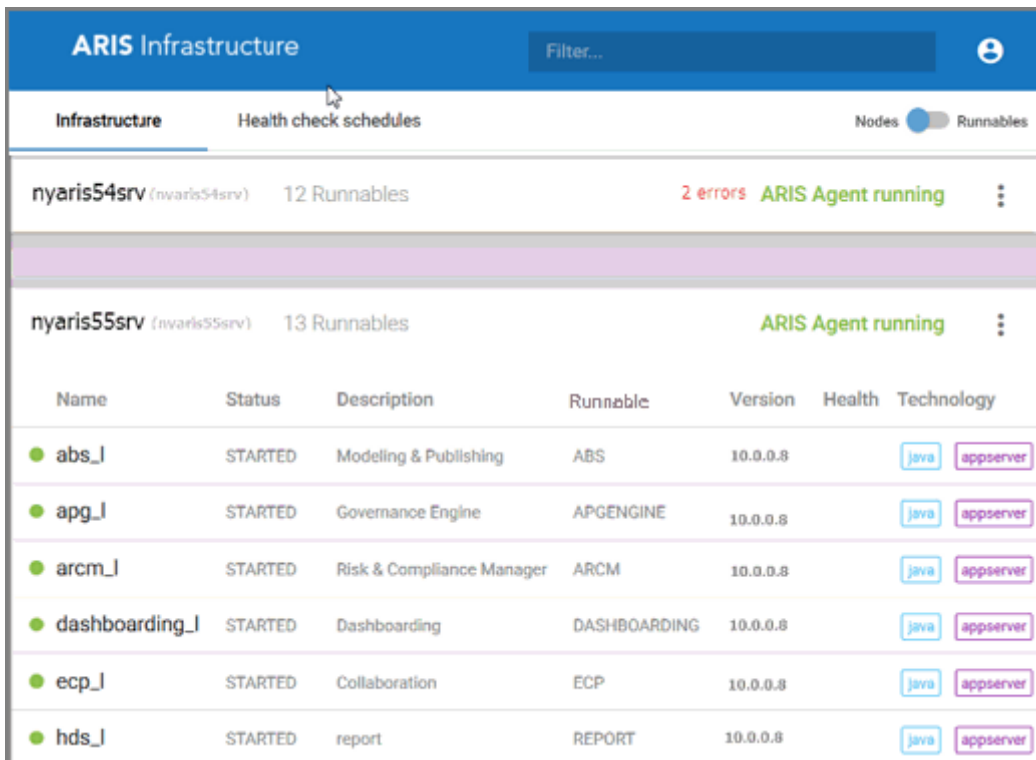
ARIS Infrastructure

Filter...

Infrastructure

Health check schedules

Nodes Runnables

nyaris54srv (nyaris54srv) 12 Runnables 2 errors ARIS Agent running

nyaris55srv (nyaris55srv) 13 Runnables ARIS Agent running

| Name | Status | Description | Runnable | Version | Health | Technology |
|---|---|---|---|---|---|---|
| abs_l | STARTED | Modeling & Publishing | ABS | 10.0.0.8 | | java appserver |
| apg_l | STARTED | Governance Engine | APGENGINE | 10.0.0.8 | | java appserver |
| arcm_l | STARTED | Risk & Compliance Manager | ARCM | 10.0.0.8 | | java appserver |
| dashboarding_l | STARTED | Dashboarding | DASHBOARDING | 10.0.0.8 | | java appserver |
| ecp_l | STARTED | Collaboration | ECP | 10.0.0.8 | | java appserver |
| hds_l | STARTED | report | REPORT | 10.0.0.8 | | java appserver |